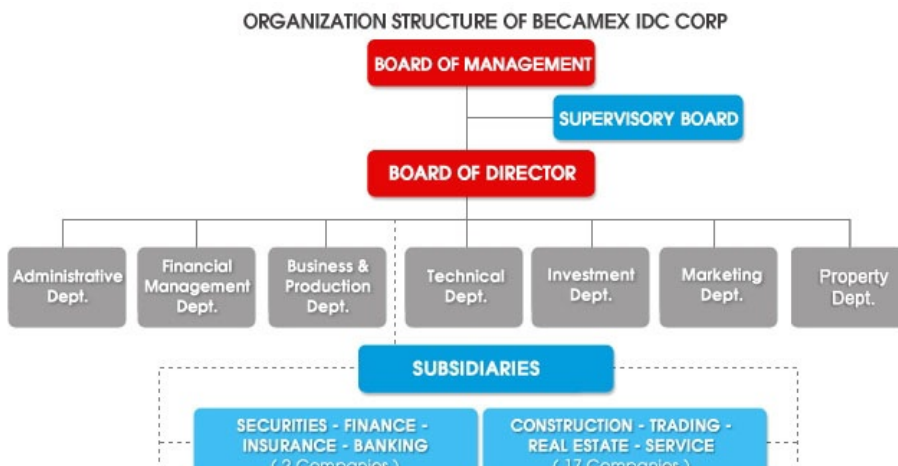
ORGANIZATION STRUCTURE OF BECAMEX IDC CORP

BOARD OF MANAGEMENT

SUPERVISORY BOARD

BOARD OF DIRECTOR

Administrative Dept.

Financial Management Dept.

Business & Production Dept.

Technical Dept.

Investment Dept.

Marketing Dept.

Property Dept.

SUBSIDIARIES

SECURITIES - FINANCE - INSURANCE - BANKING
( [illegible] Companies )

CONSTRUCTION - TRADING - REAL ESTATE - SERVICE
( 17 Companies )